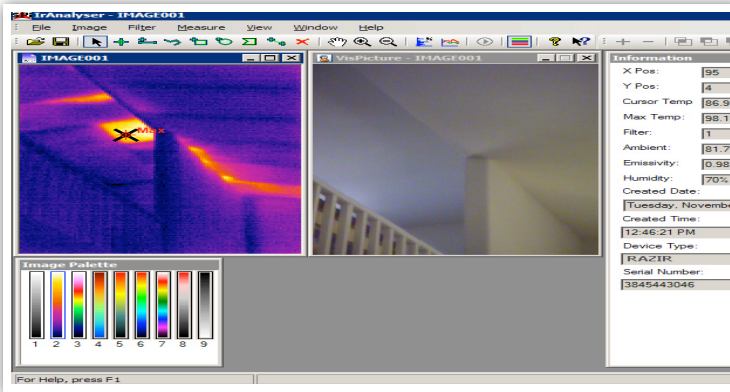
IrAnalyser - IMAGE001
File Image Filter Measure View Window Help

IMAGE001
Max

VisPicture - IMAGE001

Information
X Pos: 95
Y Pos: 4
Cursor Temp 86.9
Max Temp: 98.1
Filter: 1
Ambient: 81.7
Emissivity: 0.98
Humidity: 70%
Created Date:
Tuesday, November
Created Time:
12:46:21 PM
Device Type:
RAZIR
Serial Number:
3845443046

Image Palette
1 2 3 4 5 6 7 8 9

For Help, press F1